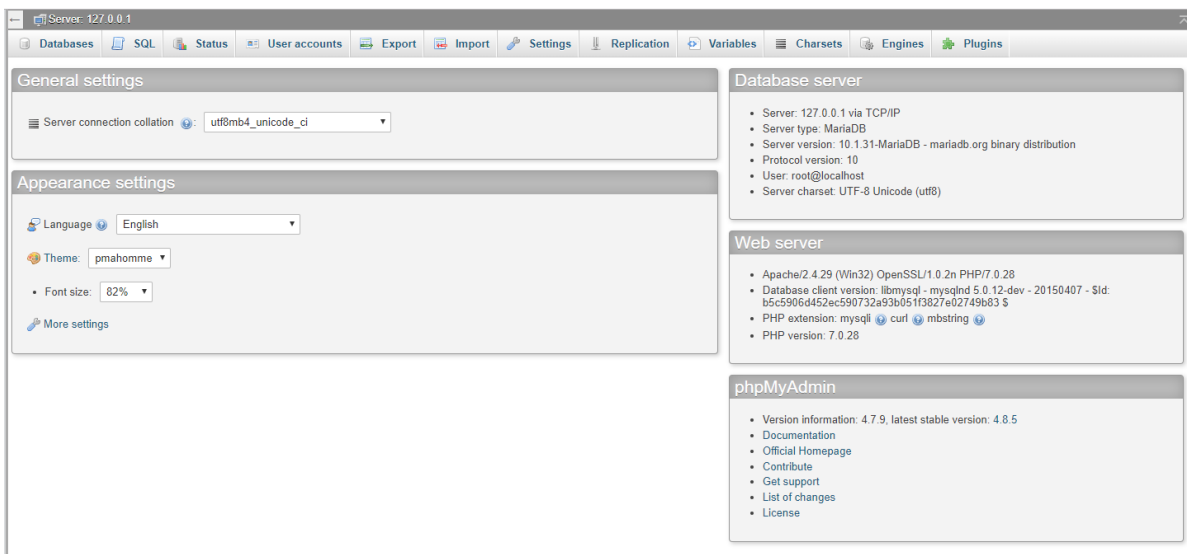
Server: 127.0.0.1

Databases SQL Status User accounts Export Import Settings Replication Variables Charsets Engines Plugins

General settings

Server connection collation : utf8mb4_unicode_ci

Appearance settings

Language English

Theme: pmahomme

- Font size: 82%

More settings

Database server

- Server: 127.0.0.1 via TCP/IP
- Server type: MariaDB
- Server version: 10.1.31-MariaDB - mariadb.org binary distribution
- Protocol version: 10
- User: root@localhost
- Server charset: UTF-8 Unicode (utf8)

Web server

- Apache/2.4.29 (Win32) OpenSSL/1.0.2n PHP/7.0.28
- Database client version: libmysql - mysqlnd 5.0.12-dev - 20150407 - $Id: b5c5906d452ec590732a93b051f3827e02749b83 $
- PHP extension: mysqli curl mbstring
- PHP version: 7.0.28

phpMyAdmin

- Version information: 4.7.9, latest stable version: 4.8.5
- Documentation
- Official Homepage
- Contribute
- Get support
- List of changes
- License